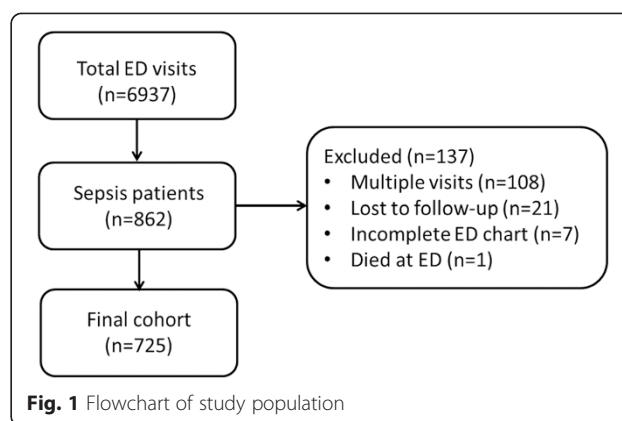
Total ED visits
(n=6937)

Sepsis patients
(n=862)

Excluded (n=137)
• Multiple visits (n=108)
• Lost to follow-up (n=21)
• Incomplete ED chart (n=7)
• Died at ED (n=1)

Final cohort
(n=725)

Fig. 1 Flowchart of study population